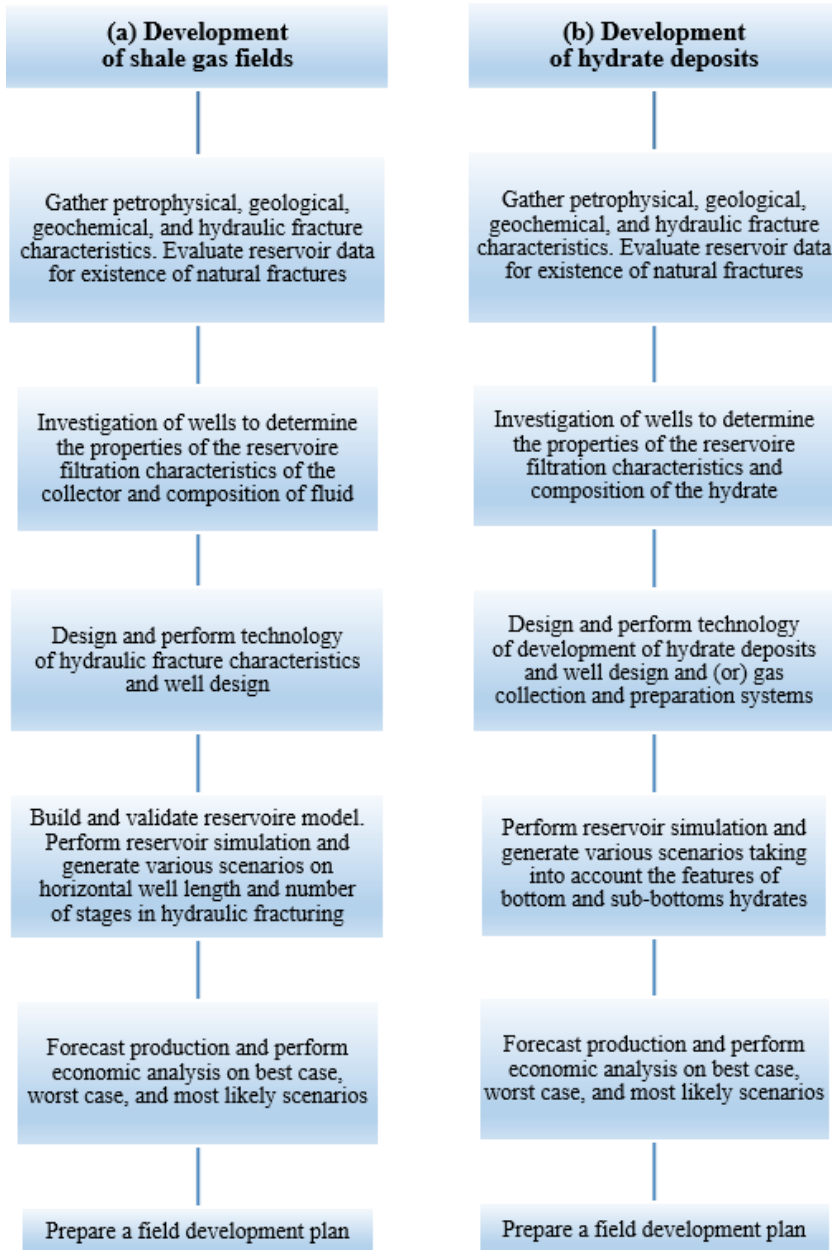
(a) Development of shale gas fields

Gather petrophysical, geological, geochemical, and hydraulic fracture characteristics. Evaluate reservoir data for existence of natural fractures

Investigation of wells to determine the properties of the reservoire filtration characteristics of the collector and composition of fluid

Design and perform technology of hydraulic fracture characteristics and well design

Build and validate reservoire model. Perform reservoir simulation and generate various scenarios on horizontal well length and number of stages in hydraulic fracturing

Forecast production and perform economic analysis on best case, worst case, and most likely scenarios

Prepare a field development plan

(b) Development of hydrate deposits

Gather petrophysical, geological, geochemical, and hydraulic fracture characteristics. Evaluate reservoir data for existence of natural fractures

Investigation of wells to determine the properties of the reservoire filtration characteristics and composition of the hydrate

Design and perform technology of development of hydrate deposits and well design and (or) gas collection and preparation systems

Perform reservoir simulation and generate various scenarios taking into account the features of bottom and sub-bottoms hydrates

Forecast production and perform economic analysis on best case, worst case, and most likely scenarios

Prepare a field development plan